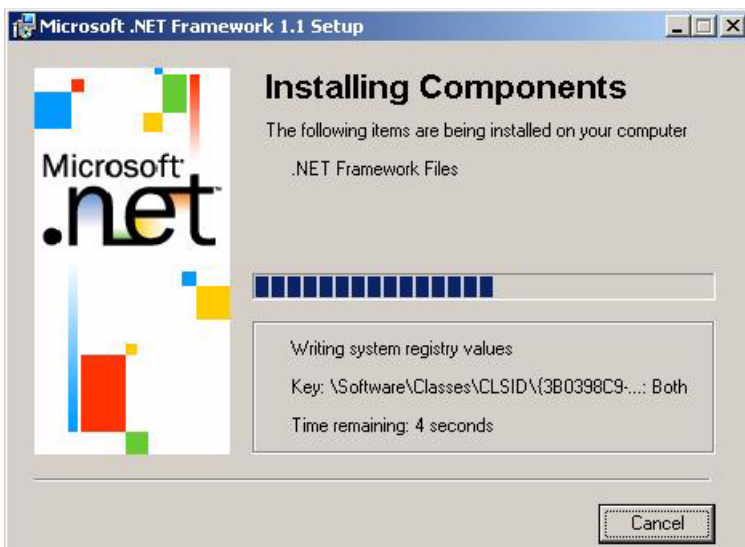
Microsoft .NET Framework 1.1 Setup

Microsoft®
.net™

Installing Components

The following items are being installed on your computer

.NET Framework Files

Writing system registry values

Key: \Software\Classes\CLSID\{3B0398C9-...: Both

Time remaining: 4 seconds

Cancel